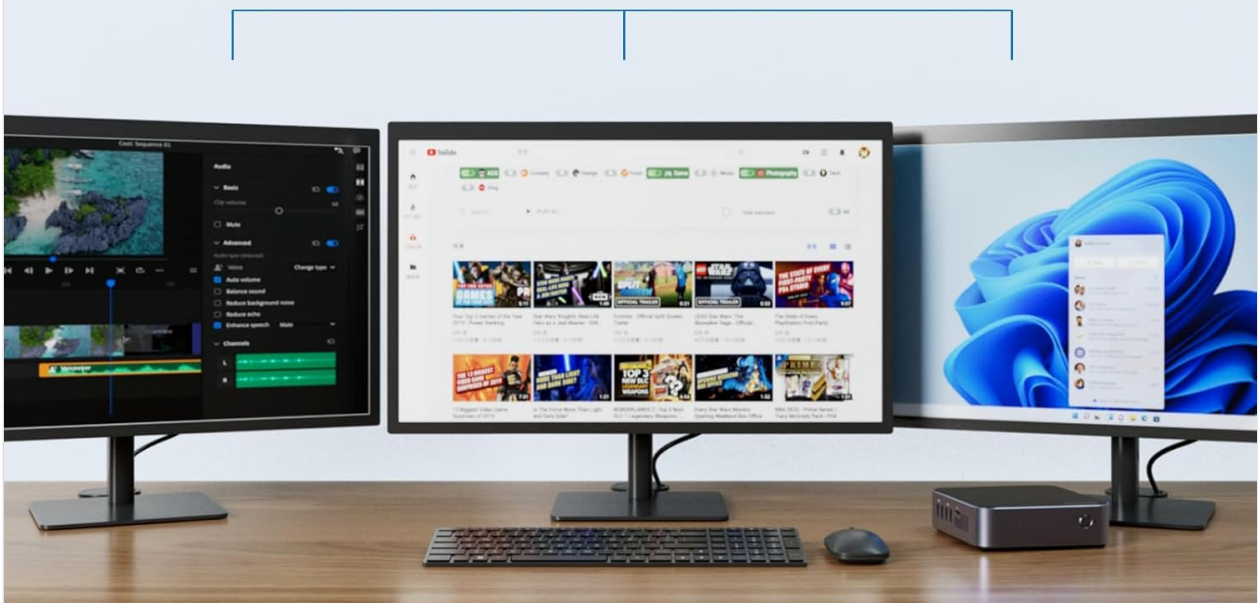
Audio

Basic

Clip volume

Mute

Advanced

Voice

Change type

Auto volume

Balance sound

Reduce background noise

Reduce echo

Enhance speech

Male

Channels

L

R

YouTube

Comedy

Design

Food

Game

Music

Photography

Vlog

OFFICIAL TRAILER

OFFICIAL TRAILER

THE STATE OF EVERY FIRST-PARTY PS4 STUDIO

TOP 3

PRIME